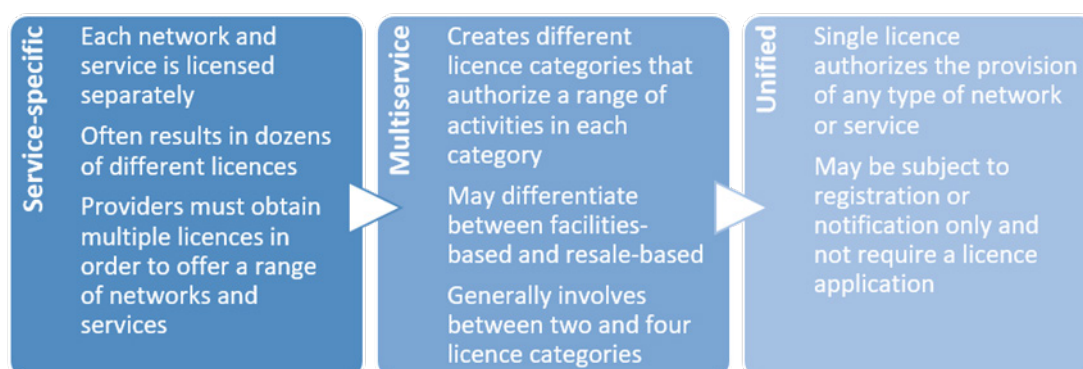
Service-specific

Each network and service is licensed separately

Often results in dozens of different licences

Providers must obtain multiple licences in order to offer a range of networks and services

Multiservice

Creates different licence categories that authorize a range of activities in each category

May differentiate between facilities-based and resale-based

Generally involves between two and four licence categories

Unified

Single licence authorizes the provision of any type of network or service

May be subject to registration or notification only and not require a licence application